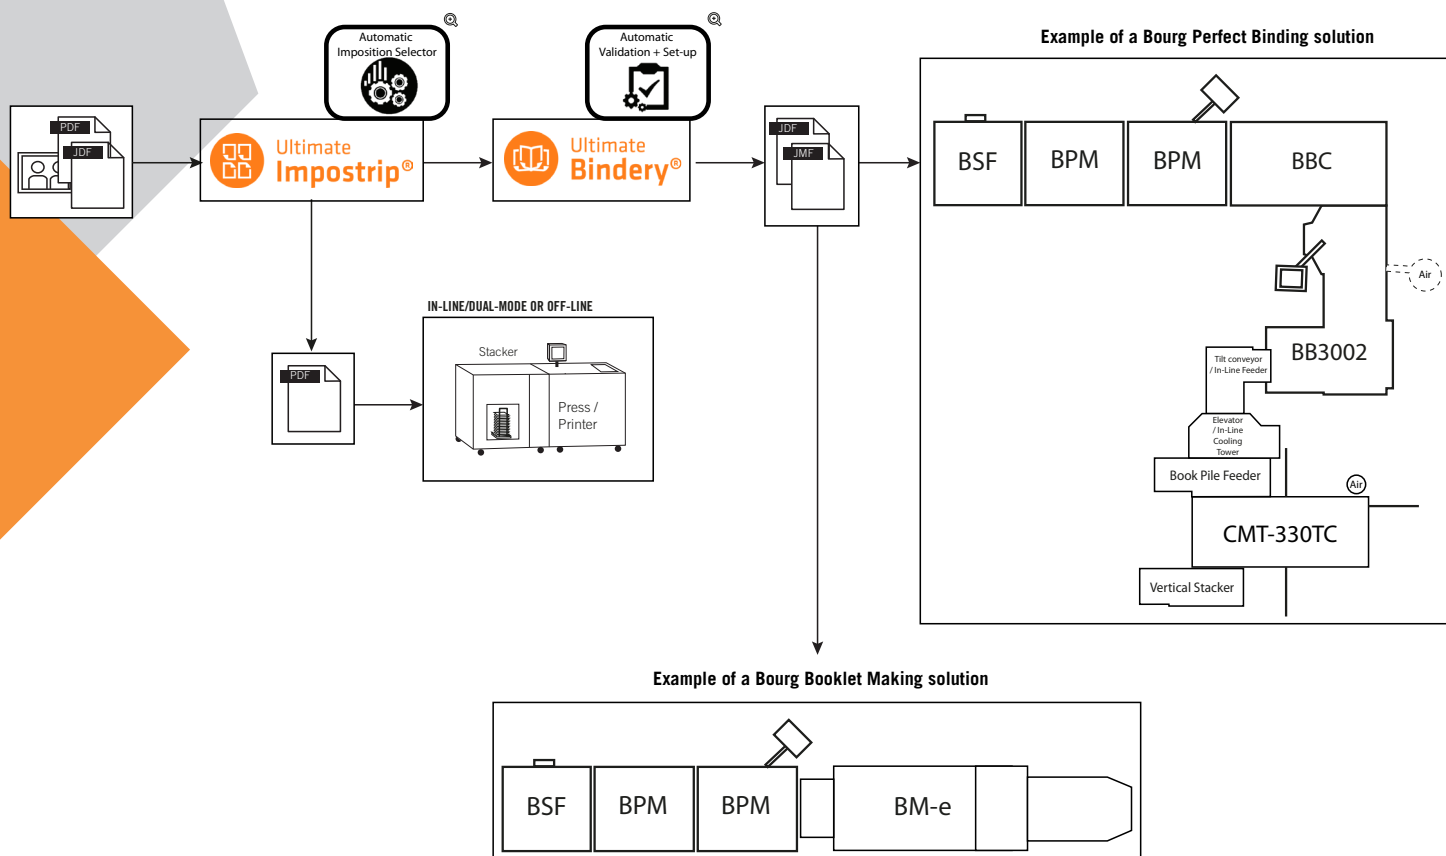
PDF
JDF

Automatic Imposition Selector

Ultimate Impostrip®

Automatic Validation + Set-up

Ultimate Bindery®

JDF
JMF

Example of a Bourg Perfect Binding solution

BSF
BPM
BPM
BBC
Air
BB3002
Tilt conveyor / In-Line Feeder
Elevator / In-Line Cooling Tower
Book Pile Feeder
Air
CMT-330TC
Vertical Stacker

PDF

IN-LINE/DUAL-MODE OR OFF-LINE

Stacker
Press / Printer

Example of a Bourg Booklet Making solution

BSF
BPM
BPM
BM-e